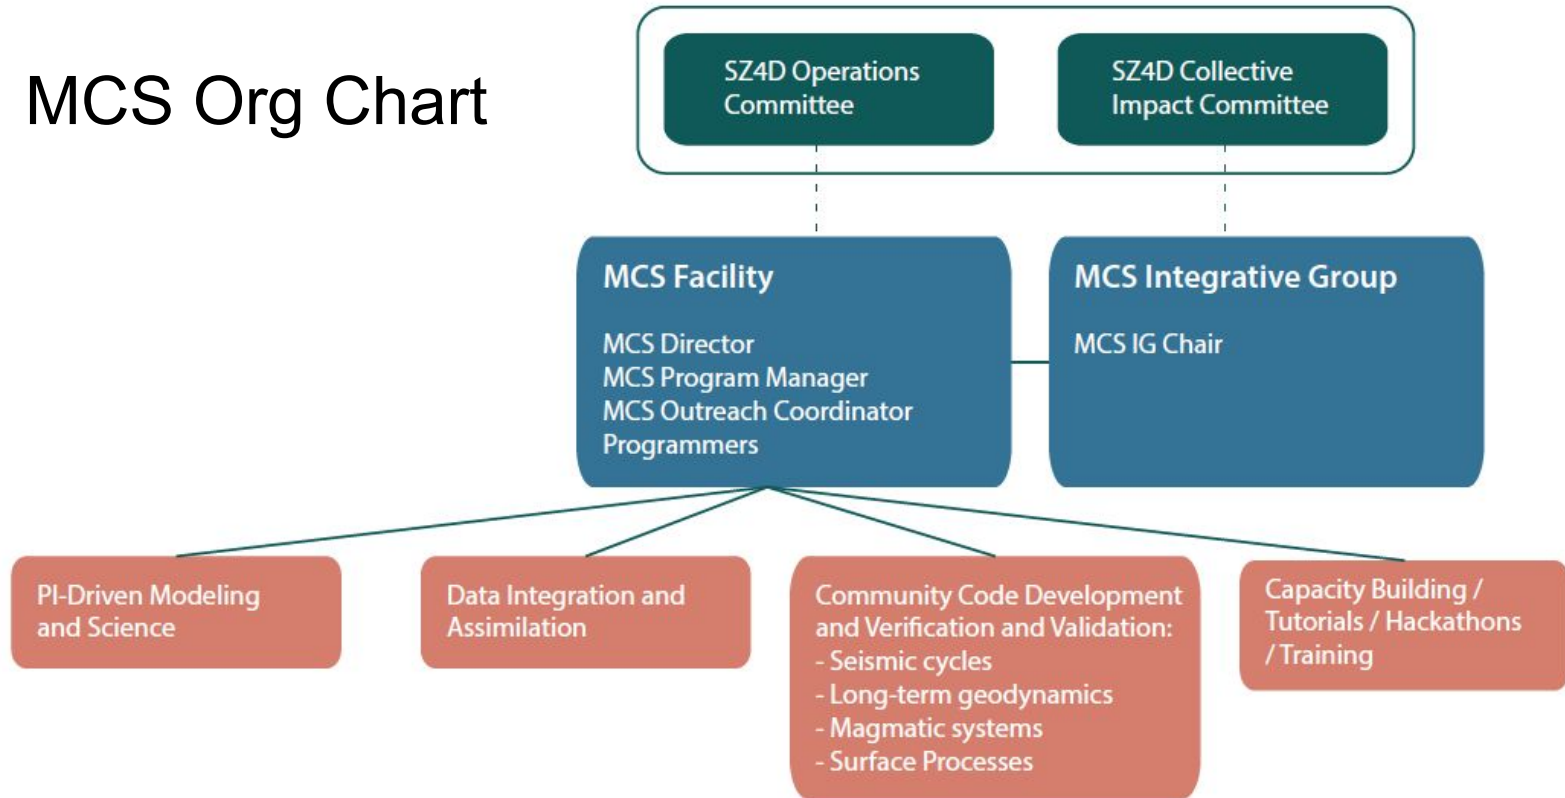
MCS Org Chart

SZ4D Operations Committee

SZ4D Collective Impact Committee

MCS Facility

MCS Director
MCS Program Manager
MCS Outreach Coordinator
Programmers

MCS Integrative Group

MCS IG Chair

PI-Driven Modeling and Science

Data Integration and Assimilation

Community Code Development and Verification and Validation:
- Seismic cycles
- Long-term geodynamics
- Magmatic systems
- Surface Processes

Capacity Building / Tutorials / Hackathons / Training